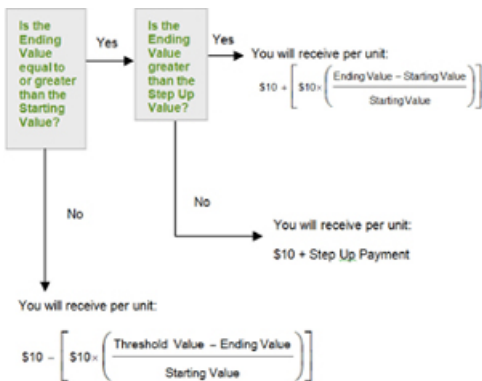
Is the Ending Value equal to or greater than the Starting Value?

Yes

Is the Ending Value greater than the Step Up Value?

Yes

You will receive per unit:

$\$10 + \left[ \$10 \times \left( \frac{\text{Ending Value} - \text{Starting Value}}{\text{Starting Value}} \right) \right]$

No

You will receive per unit:

$10 + Step Up Payment

No

You will receive per unit:

$\$10 - \left[ \$10 \times \left( \frac{\text{Threshold Value} - \text{Ending Value}}{\text{Starting Value}} \right) \right]$